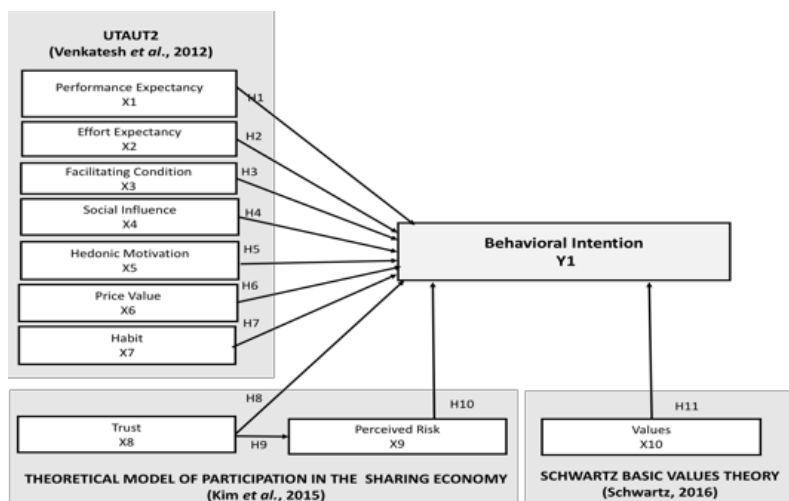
UTAUT2
(Venkatesh et al., 2012)

Performance Expectancy
X1

H1

Effort Expectancy
X2

H2

Facilitating Condition
X3

H3

Social Influence
X4

H4

Hedonic Motivation
X5

H5

Price Value
X6

H6

Habit
X7

H7

Behavioral Intention
Y1

H8

H10

H11

Trust
X8

H9

Perceived Risk
X9

Values
X10

THEORETICAL MODEL OF PARTICIPATION IN THE SHARING ECONOMY
(Kim et al., 2015)

SCHWARTZ BASIC VALUES THEORY
(Schwartz, 2016)